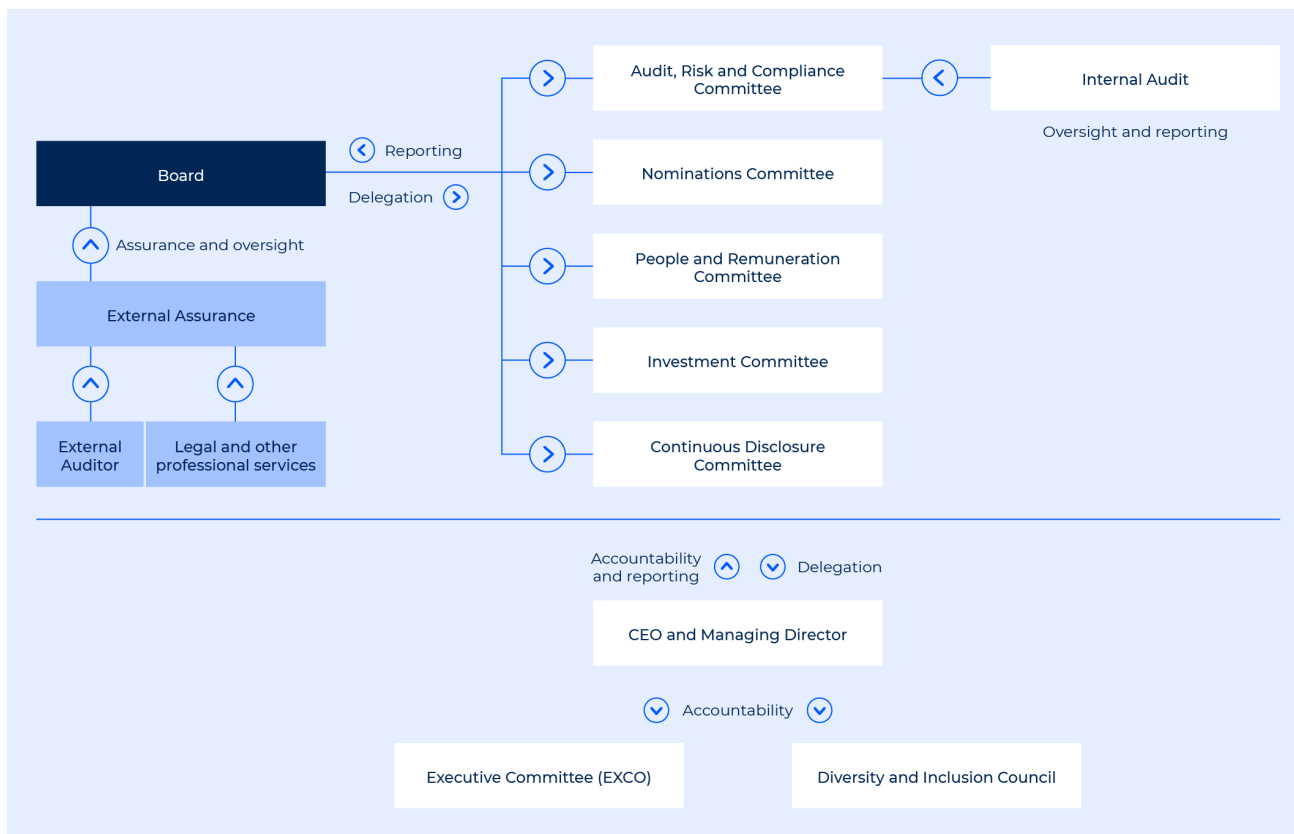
Audit, Risk and Compliance Committee

Internal Audit

Oversight and reporting

Reporting

Board

Delegation

Nominations Committee

Assurance and oversight

People and Remuneration Committee

External Assurance

Investment Committee

External Auditor

Legal and other professional services

Continuous Disclosure Committee

Accountability and reporting

Delegation

CEO and Managing Director

Accountability

Executive Committee (EXCO)

Diversity and Inclusion Council